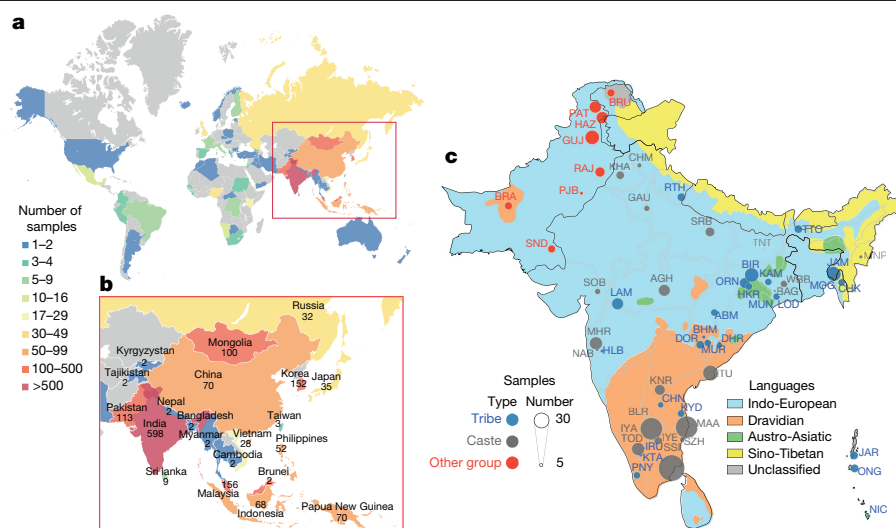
a

Number of samples
1–2
3–4
5–9
10–16
17–29
30–49
50–99
100–500
>500

b

Russia 32
Kyrgyzstan 2
Mongolia 100
Tajikistan 2
China 70
Korea 152
Japan 35
Pakistan 113
Nepal 2
Bangladesh 2
India 598
Myanmar 2
Taiwan 3
Vietnam 28
Philippines 52
Sri lanka 9
Cambodia 2
Brunei 2
Malaysia 156
Indonesia 68
Papua New Guinea 70

c

BRU
PAT
HAZ
GUJ
KHA
CHM
RAJ
PJB
GAU
RTH
BRA
SND
SRB
TNT
TTO
NMP
JAM
WRB
MGG
CHK
BIR
KAM
BAG
ORN
HKR
LOD
MUN
AGH
SOB
LAM
ABM
MHR
NAB
HLB
BHM
DOR
DHR
MUR
ITU
KNR
CHN
YRD
BLR
IYA
TOD
IYE
MAA
IRU
SSI
SZH
KTA
PNY
JAR
ONG
NIC

Samples
Type
Number
Tribe
30
Caste
Other group
5

Languages
Indo-European
Dravidian
Austro-Asiatic
Sino-Tibetan
Unclassified